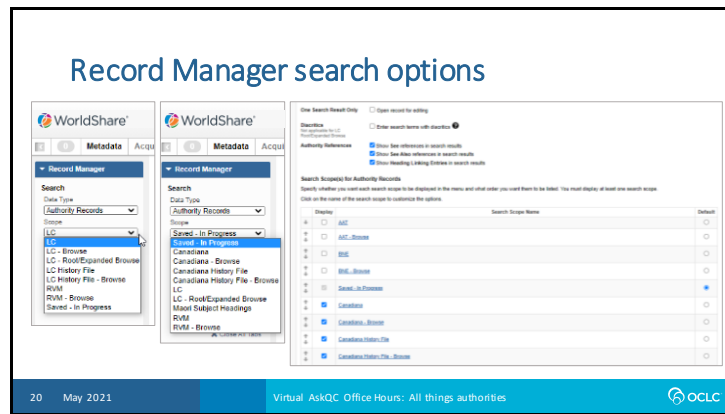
Record Manager search options

WorldShare
Metadata Acqu
Record Manager
Search
Data Type
Authority Records
Scope
LC
LC
LC - Browse
LC - Root/Expanded Browse
LC History File
LC History File - Browse
RVM
RVM - Browse
Saved - In Progress

WorldShare
Metadata Acqu
Record Manager
Search
Data Type
Authority Records
Scope
Saved - In Progress
Saved - In Progress
Canadiana
Canadiana - Browse
Canadiana History File
Canadiana History File - Browse
LC
LC - Root/Expanded Browse
Maori Subject Headings
RVM
RVM - Browse

One Search Result Only
Open record for editing
Diacritics
Not applicable for LC Root/Expanded Browse
Enter search terms with diacritics
Authority References
Show See references in search results
Show See Also references in search results
Show Heading Linking Entries in search results
Search Scope(s) for Authority Records
Specify whether you want each search scope to be displayed in the menu and what order you want them to be listed. You must display at least one search scope.
Click on the name of the search scope to customize the options.

| Display | Search Scope Name | Default |
|---|---|---|
| | AAT | |
| | AAT - Browse | |
| | BNE | |
| | BNE - Browse | |
| | Saved - In Progress | |
| | Canadiana | |
| | Canadiana - Browse | |
| | Canadiana History File | |
| | Canadiana History File - Browse | |

20 May 2021
Virtual AskQC Office Hours: All things authorities
OCLC